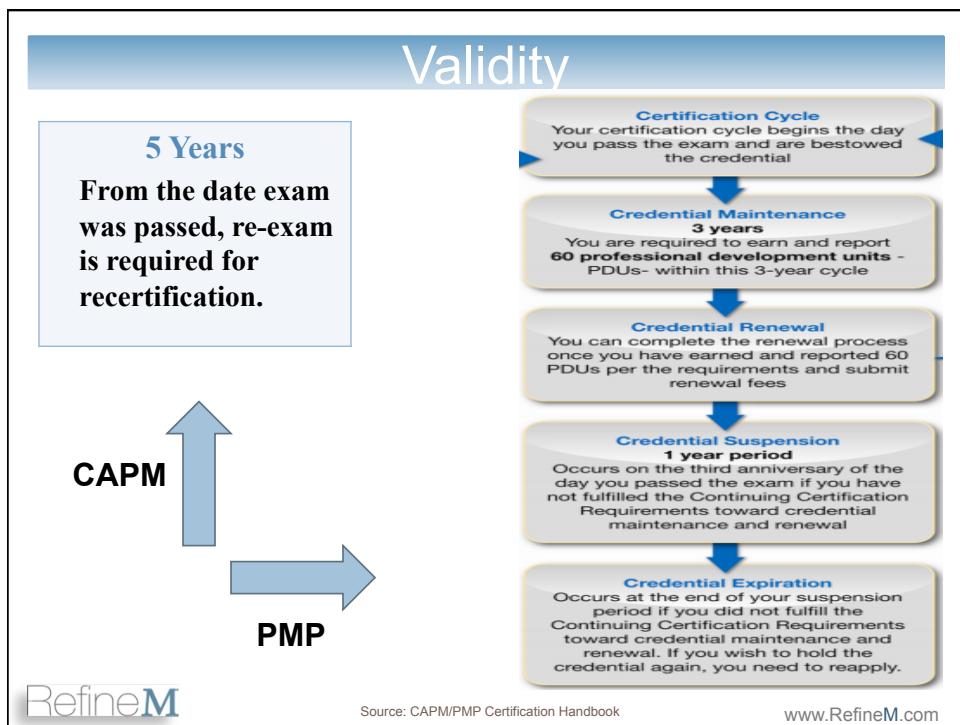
Validity

5 Years
From the date exam was passed, re-exam is required for recertification.

CAPM

PMP

Certification Cycle
Your certification cycle begins the day you pass the exam and are bestowed the credential

Credential Maintenance
3 years
You are required to earn and report 60 professional development units - PDUs- within this 3-year cycle

Credential Renewal
You can complete the renewal process once you have earned and reported 60 PDUs per the requirements and submit renewal fees

Credential Suspension
1 year period
Occurs on the third anniversary of the day you passed the exam if you have not fulfilled the Continuing Certification Requirements toward credential maintenance and renewal

Credential Expiration
Occurs at the end of your suspension period if you did not fulfill the Continuing Certification Requirements toward credential maintenance and renewal. If you wish to hold the credential again, you need to reapply.

RefineM

Source: CAPM/PMP Certification Handbook

www.RefineM.com